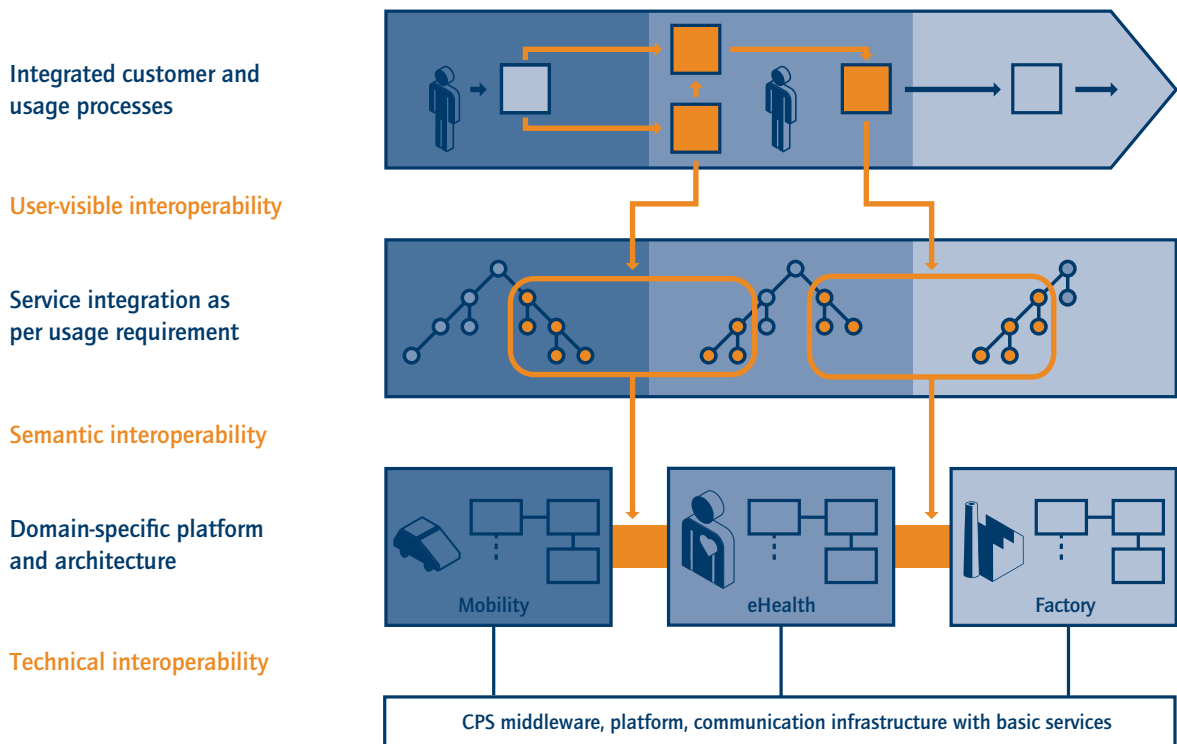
Integrated customer and usage processes

User-visible interoperability

Service integration as per usage requirement

Semantic interoperability

Domain-specific platform and architecture

Technical interoperability

Mobility

eHealth

Factory

CPS middleware, platform, communication infrastructure with basic services